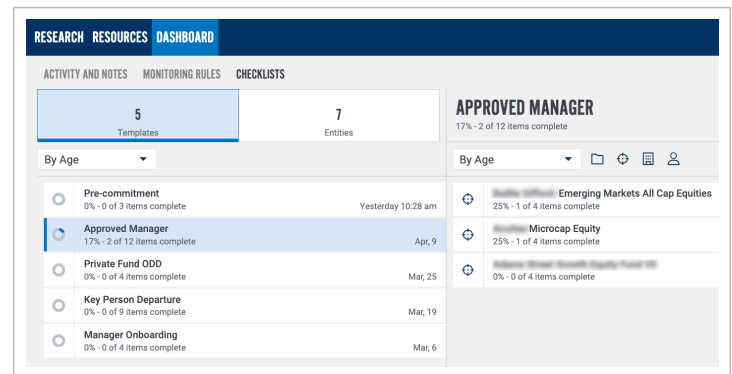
RESEARCH RESOURCES DASHBOARD

ACTIVITY AND NOTES MONITORING RULES CHECKLISTS

| 5 | 7 |
|---|---|
| Templates | Entities |

By Age

Pre-commitment
0% - 0 of 3 items complete Yesterday 10:28 am

Approved Manager
17% - 2 of 12 items complete Apr, 9

Private Fund ODD
0% - 0 of 4 items complete Mar, 25

Key Person Departure
0% - 0 of 9 items complete Mar, 19

Manager Onboarding
0% - 0 of 4 items complete Mar, 6

APPROVED MANAGER
17% - 2 of 12 items complete

By Age

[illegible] Emerging Markets All Cap Equities
25% - 1 of 4 items complete

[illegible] Microcap Equity
25% - 1 of 4 items complete

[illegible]
0% - 0 of 4 items complete